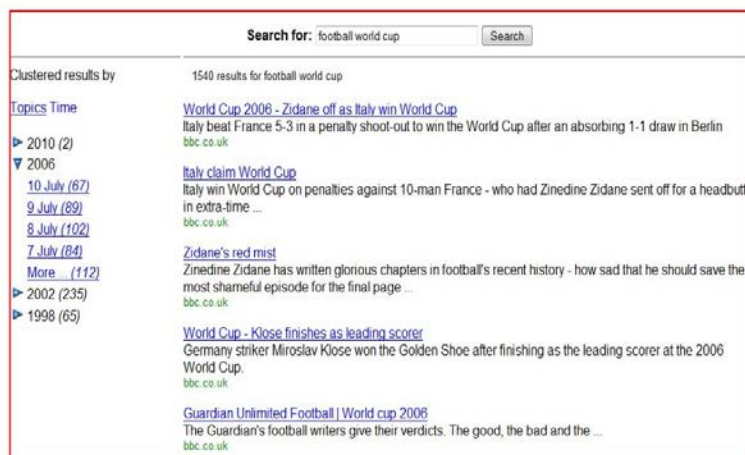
Search for: football world cup Search

Clustered results by

Topics Time

2010 (2)
2006
10 July (67)
9 July (89)
8 July (102)
7 July (84)
More ... (112)
2002 (235)
1998 (65)

1540 results for football world cup

World Cup 2006 - Zidane off as Italy win World Cup
Italy beat France 5-3 in a penalty shoot-out to win the World Cup after an absorbing 1-1 draw in Berlin
bbc.co.uk

Italy claim World Cup
Italy win World Cup on penalties against 10-man France - who had Zinedine Zidane sent off for a headbutt in extra-time ...
bbc.co.uk

Zidane's red mist
Zinedine Zidane has written glorious chapters in football's recent history - how sad that he should save the most shameful episode for the final page ...
bbc.co.uk

World Cup - Klose finishes as leading scorer
Germany striker Miroslav Klose won the Golden Shoe after finishing as the leading scorer at the 2006 World Cup.
bbc.co.uk

Guardian Unlimited Football | World cup 2006
The Guardian's football writers give their verdicts. The good, the bad and the ...
bbc.co.uk